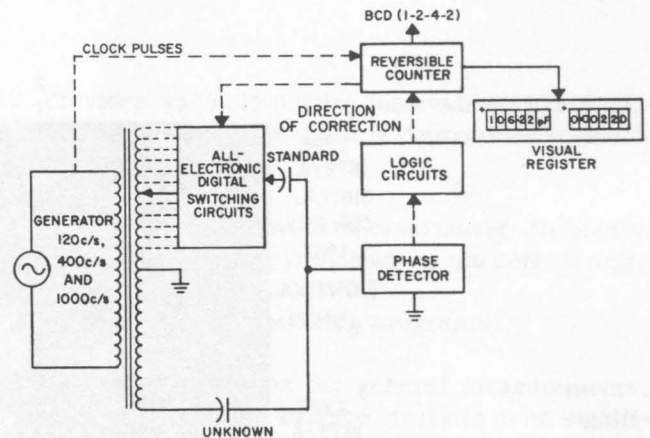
BCD (1-2-4-2)

CLOCK PULSES

REVERSIBLE COUNTER

DIRECTION OF CORRECTION

ALL-ELECTRONIC DIGITAL SWITCHING CIRCUITS

STANDARD

LOGIC CIRCUITS

1 0 6 2 2 pF

0 0 0 2 2 D

VISUAL REGISTER

GENERATOR 120c/s, 400c/s AND 1000c/s

PHASE DETECTOR

UNKNOWN